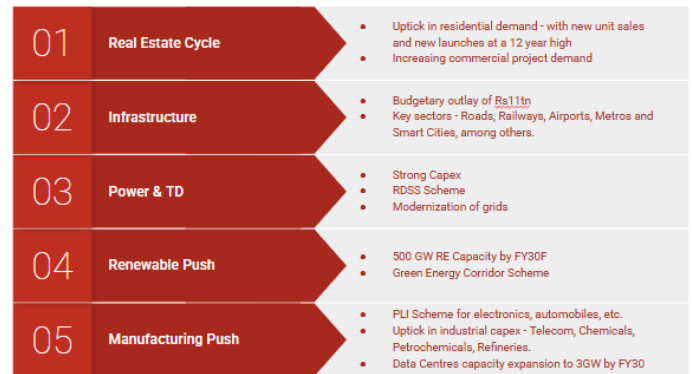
01 Real Estate Cycle

- Uptick in residential demand - with new unit sales and new launches at a 12 year high
- Increasing commercial project demand

02 Infrastructure

- Budgetary outlay of Rs11tn
- Key sectors - Roads, Railways, Airports, Metros and Smart Cities, among others.

03 Power & TD

- Strong Capex
- RDSS Scheme
- Modernization of grids

04 Renewable Push

- 500 GW RE Capacity by FY30F
- Green Energy Corridor Scheme

05 Manufacturing Push

- PLI Scheme for electronics, automobiles, etc.
- Uptick in industrial capex - Telecom, Chemicals, Petrochemicals, Refineries.
- Data Centres capacity expansion to 3GW by FY30